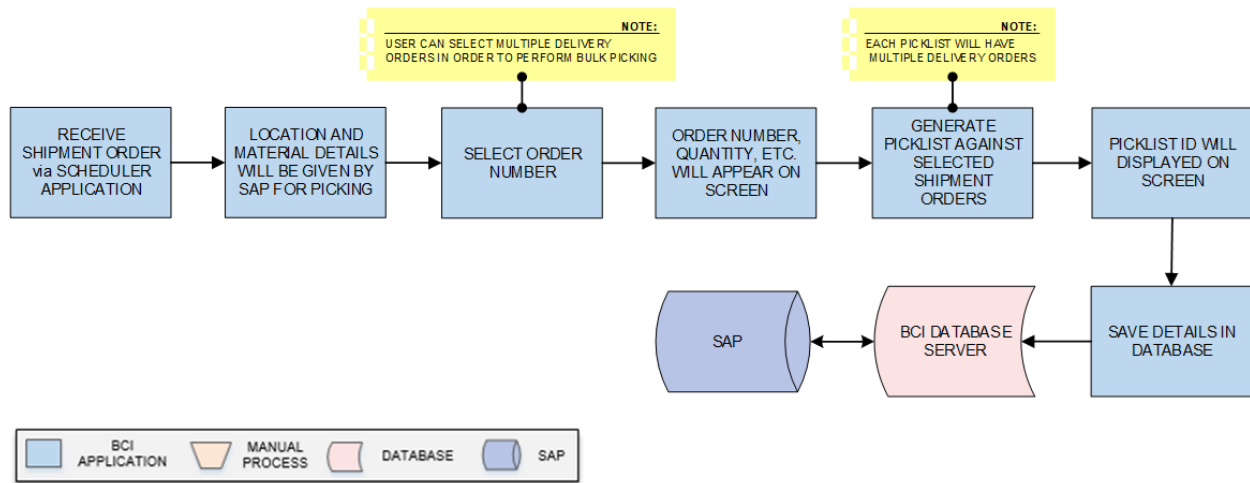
NOTE:
USER CAN SELECT MULTIPLE DELIVERY ORDERS IN ORDER TO PERFORM BULK PICKING

NOTE:
EACH PICKLIST WILL HAVE MULTIPLE DELIVERY ORDERS

RECEIVE SHIPMENT ORDER via SCHEDULER APPLICATION

LOCATION AND MATERIAL DETAILS WILL BE GIVEN BY SAP FOR PICKING

SELECT ORDER NUMBER

ORDER NUMBER, QUANTITY, ETC. WILL APPEAR ON SCREEN

GENERATE PICKLIST AGAINST SELECTED SHIPMENT ORDERS

PICKLIST ID WILL DISPLAYED ON SCREEN

SAVE DETAILS IN DATABASE

BCI DATABASE SERVER

SAP

BCI APPLICATION

MANUAL PROCESS

DATABASE

SAP